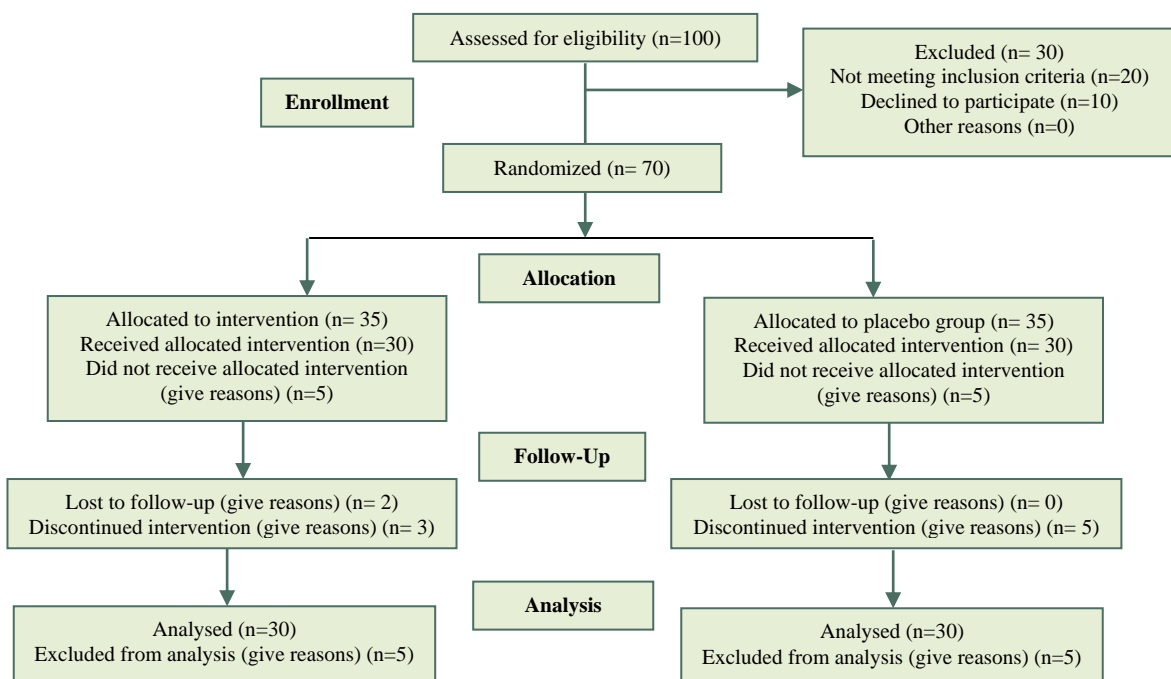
Assessed for eligibility (n=100)

Enrollment

Excluded (n= 30)
Not meeting inclusion criteria (n=20)
Declined to participate (n=10)
Other reasons (n=0)

Randomized (n= 70)

Allocation

Allocated to intervention (n= 35)
Received allocated intervention (n=30)
Did not receive allocated intervention (give reasons) (n=5)

Allocated to placebo group (n= 35)
Received allocated intervention (n= 30)
Did not receive allocated intervention (give reasons) (n=5)

Follow-Up

Lost to follow-up (give reasons) (n= 2)
Discontinued intervention (give reasons) (n= 3)

Lost to follow-up (give reasons) (n= 0)
Discontinued intervention (give reasons) (n= 5)

Analysis

Analysed (n=30)
Excluded from analysis (give reasons) (n=5)

Analysed (n=30)
Excluded from analysis (give reasons) (n=5)